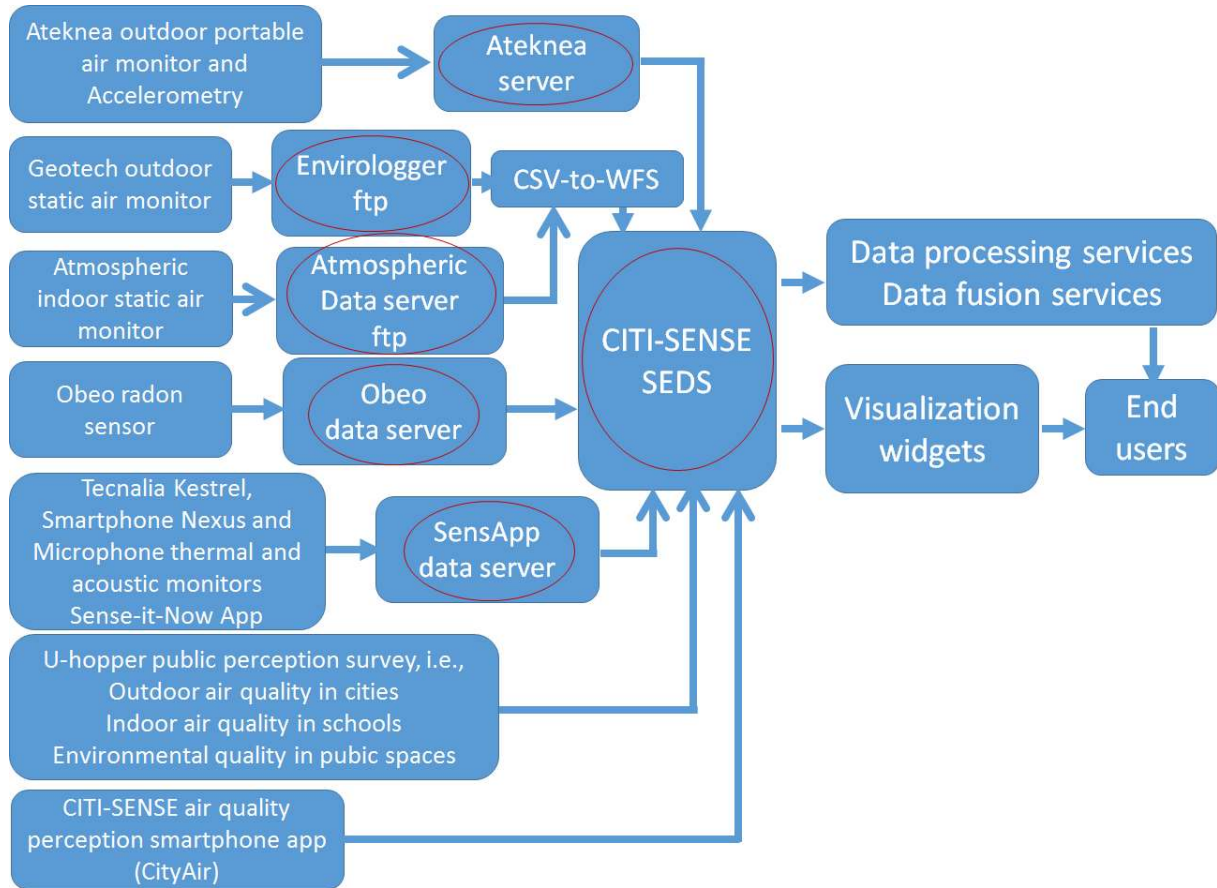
Ateknea outdoor portable air monitor and Accelerometry

Ateknea server

Geotech outdoor static air monitor

Envirologger ftp

CSV-to-WFS

Atmospheric indoor static air monitor

Atmospheric Data server ftp

CITI-SENSE SEDS

Data processing services
Data fusion services

Obeo radon sensor

Obeo data server

Visualization widgets

End users

Tecnalia Kestrel, Smartphone Nexus and Microphone thermal and acoustic monitors Sense-it-Now App

SensApp data server

U-hopper public perception survey, i.e.,
Outdoor air quality in cities
Indoor air quality in schools
Environmental quality in pubic spaces

CITI-SENSE air quality perception smartphone app (CityAir)